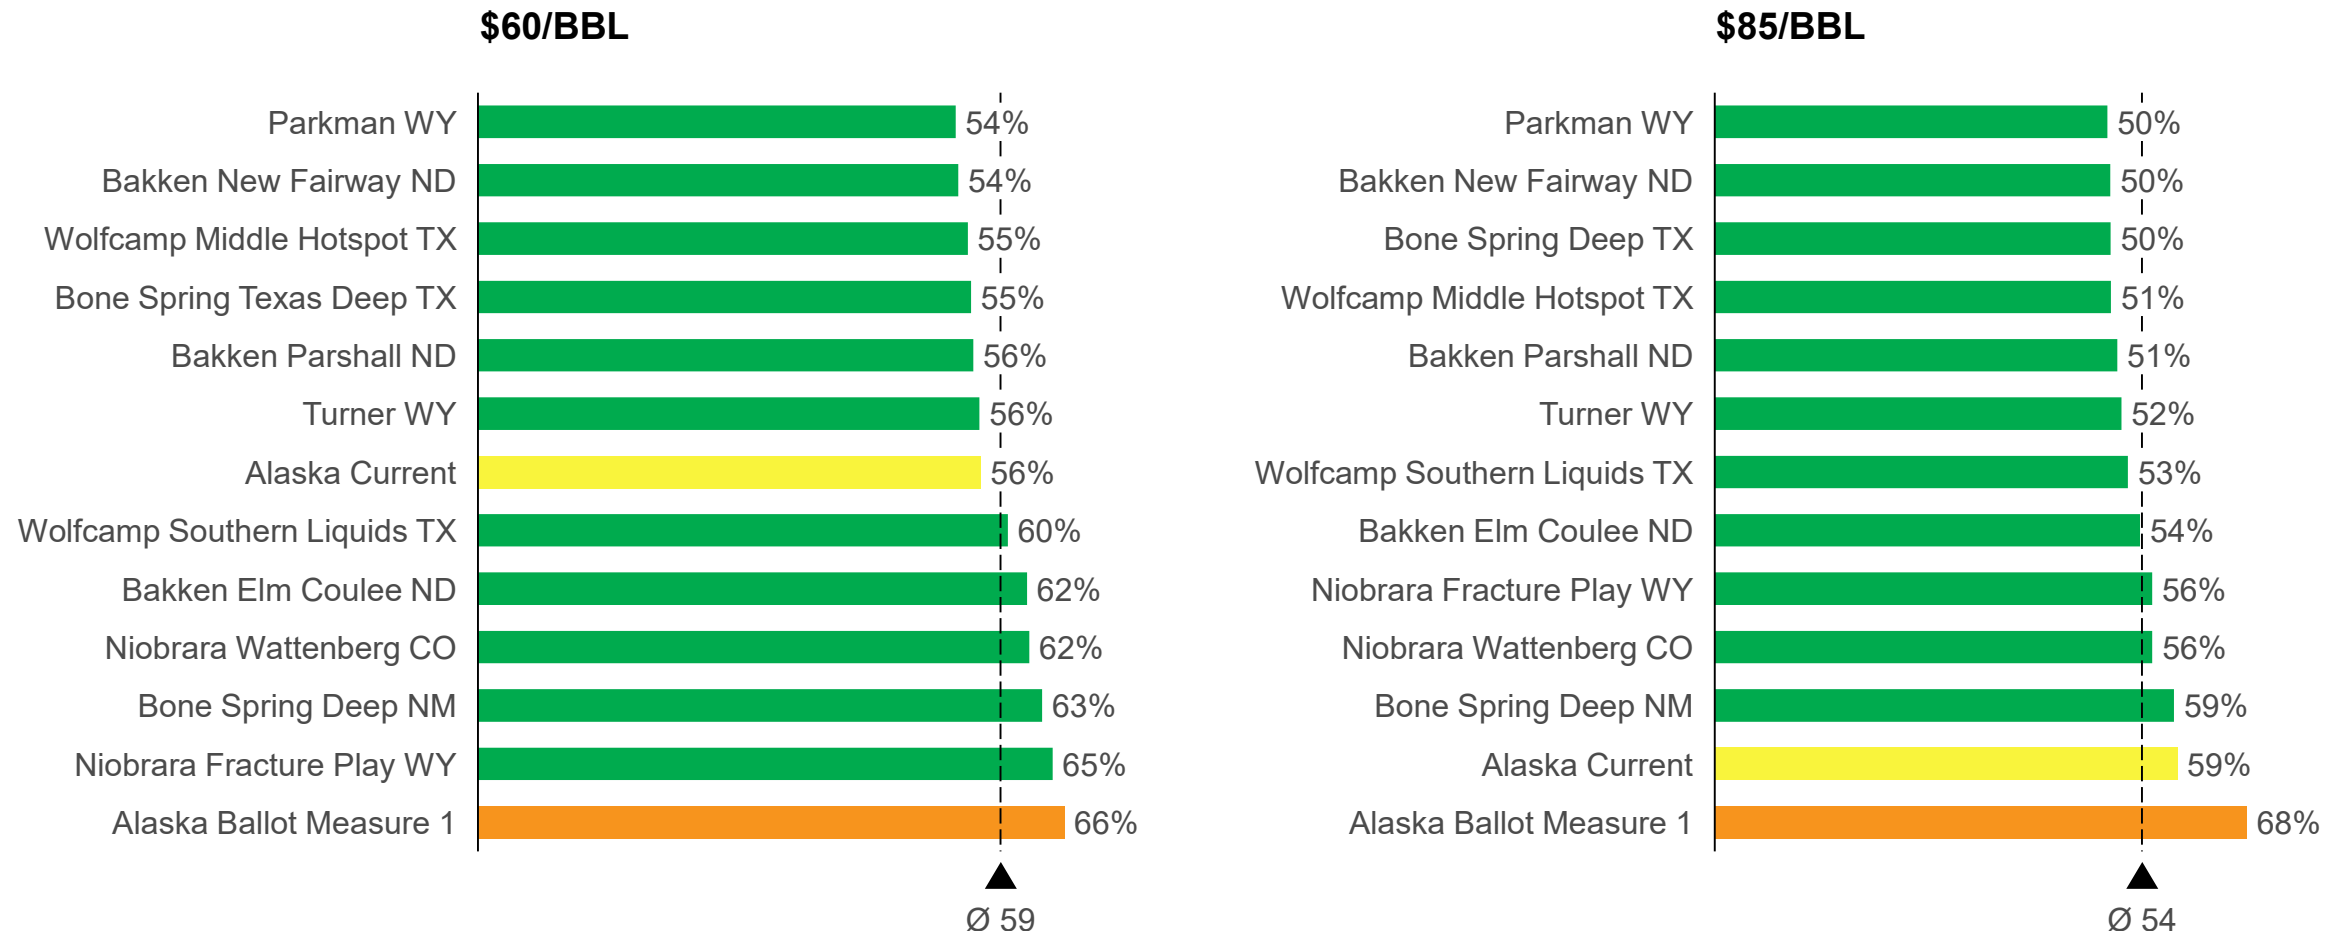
$60/BBL

Parkman WY 54%
Bakken New Fairway ND 54%
Wolfcamp Middle Hotspot TX 55%
Bone Spring Texas Deep TX 55%
Bakken Parshall ND 56%
Turner WY 56%
Alaska Current 56%
Wolfcamp Southern Liquids TX 60%
Bakken Elm Coulee ND 62%
Niobrara Wattenberg CO 62%
Bone Spring Deep NM 63%
Niobrara Fracture Play WY 65%
Alaska Ballot Measure 1 66%

Ø 59

$85/BBL

Parkman WY 50%
Bakken New Fairway ND 50%
Bone Spring Deep TX 50%
Wolfcamp Middle Hotspot TX 51%
Bakken Parshall ND 51%
Turner WY 52%
Wolfcamp Southern Liquids TX 53%
Bakken Elm Coulee ND 54%
Niobrara Fracture Play WY 56%
Niobrara Wattenberg CO 56%
Bone Spring Deep NM 59%
Alaska Current 59%
Alaska Ballot Measure 1 68%

Ø 54